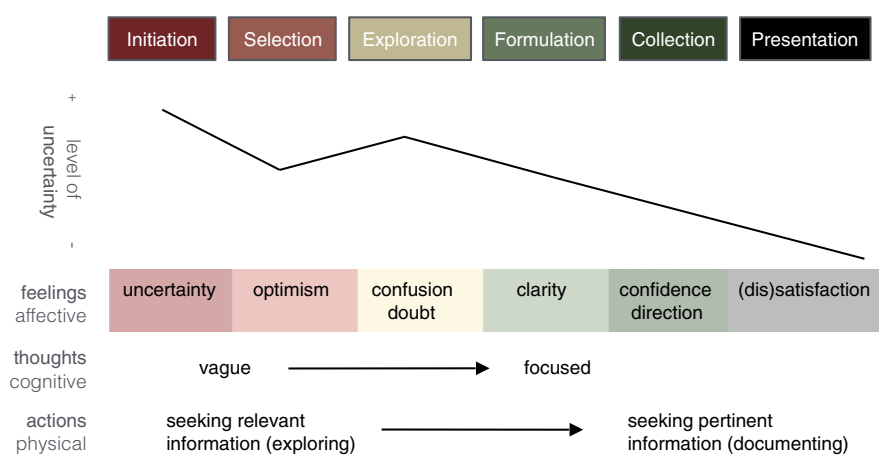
Initiation Selection Exploration Formulation Collection Presentation

+

level of uncertainty

-

feelings affective

uncertainty optimism confusion doubt clarity confidence direction (dis)satisfaction

thoughts cognitive

vague focused

actions physical

seeking relevant information (exploring)

seeking pertinent information (documenting)